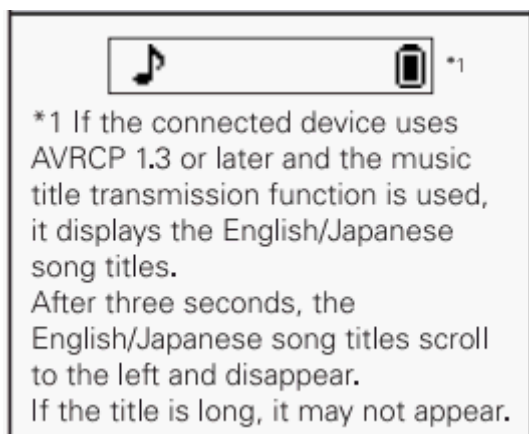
*1

*1 If the connected device uses AVRCP 1.3 or later and the music title transmission function is used, it displays the English/Japanese song titles.
After three seconds, the English/Japanese song titles scroll to the left and disappear.
If the title is long, it may not appear.